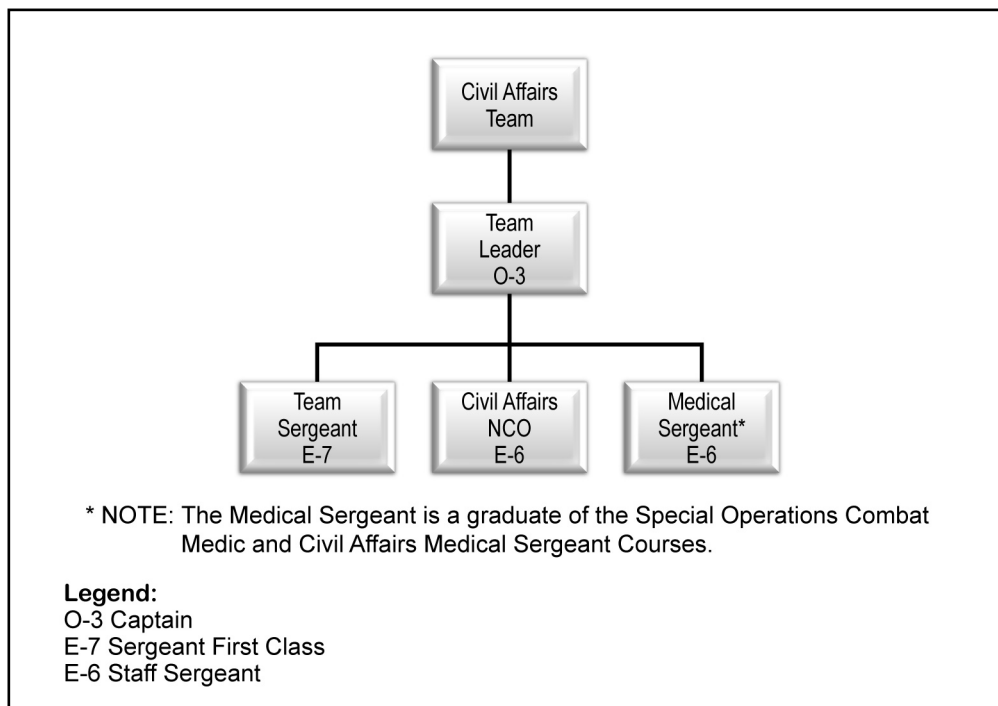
Civil Affairs Team

Team Leader O-3

Team Sergeant E-7

Civil Affairs NCO E-6

Medical Sergeant* E-6

* NOTE: The Medical Sergeant is a graduate of the Special Operations Combat Medic and Civil Affairs Medical Sergeant Courses.

Legend:
O-3 Captain
E-7 Sergeant First Class
E-6 Staff Sergeant